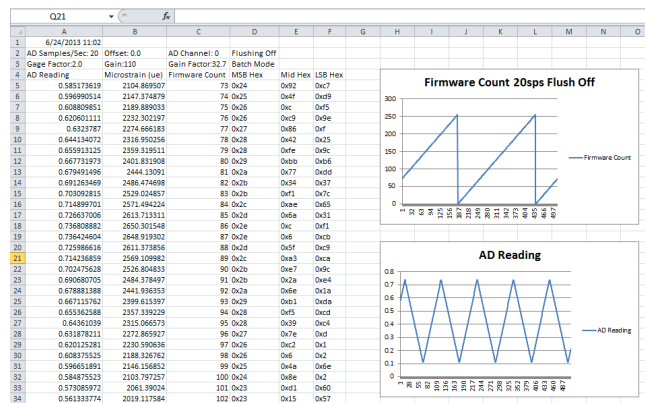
Q21 $f_x$

| | A | B | C | D | E | F | G | H | I | J | K | L | M | N | O |
|---|---|---|---|---|---|---|---|---|---|---|---|---|---|---|---|
| 1 | 6/24/2013 11:02 | | | | | | | | | | | | | | |
| 2 | AD Samples/Sec: 20 | Offset: 0.0 | | AD Channel: 0 | Flushing Off | | | | | | | | | | |
| 3 | Gage Factor:2.0 | Gain:110 | | Gain Factor:32.7 | Batch Mode | | | | | | | | | | |
| 4 | AD Reading | Microstrain (ue) | Firmware Count | MSB Hex | Mid Hex | LSB Hex | | | | | | | | | |
| 5 | 0.585173619 | 2104.869507 | 73 | 0x24 | 0x92 | 0xc7 | | | | | | | | | |
| 6 | 0.596990514 | 2147.374879 | 74 | 0x25 | 0x4f | 0xd9 | | | | | | | | | |
| 7 | 0.608809851 | 2189.889033 | 75 | 0x26 | 0xc | 0xf5 | | | | | | | | | |
| 8 | 0.620601111 | 2232.302197 | 76 | 0x26 | 0xc9 | 0x9e | | | | | | | | | |
| 9 | 0.6323787 | 2274.666183 | 77 | 0x27 | 0x86 | 0xf | | | | | | | | | |
| 10 | 0.644134072 | 2316.950256 | 78 | 0x28 | 0x42 | 0x25 | | | | | | | | | |
| 11 | 0.655913125 | 2359.319511 | 79 | 0x28 | 0xfe | 0x6c | | | | | | | | | |
| 12 | 0.667731973 | 2401.831908 | 80 | 0x29 | 0xbb | 0xb6 | | | | | | | | | |
| 13 | 0.679491496 | 2444.13091 | 81 | 0x2a | 0x77 | 0xdd | | | | | | | | | |
| 14 | 0.691263469 | 2486.474698 | 82 | 0x2b | 0x34 | 0x37 | | | | | | | | | |
| 15 | 0.703092815 | 2529.024857 | 83 | 0x2b | 0xf1 | 0x7c | | | | | | | | | |
| 16 | 0.714899701 | 2571.494224 | 84 | 0x2c | 0xae | 0x65 | | | | | | | | | |
| 17 | 0.726637006 | 2613.713311 | 85 | 0x2d | 0x6a | 0x31 | | | | | | | | | |
| 18 | 0.736808882 | 2650.301548 | 86 | 0x2e | 0xc | 0xf1 | | | | | | | | | |
| 19 | 0.736424604 | 2648.919302 | 87 | 0x2e | 0x6 | 0xcb | | | | | | | | | |
| 20 | 0.725986616 | 2611.373856 | 88 | 0x2d | 0x5f | 0xc9 | | | | | | | | | |
| 21 | 0.714236859 | 2569.109982 | 89 | 0x2c | 0xa3 | 0xca | | | | | | | | | |
| 22 | 0.702475628 | 2526.804833 | 90 | 0x2b | 0xe7 | 0x9c | | | | | | | | | |
| 23 | 0.690680705 | 2484.378497 | 91 | 0x2b | 0x2a | 0xe4 | | | | | | | | | |
| 24 | 0.678881388 | 2441.936553 | 92 | 0x2a | 0x6e | 0x1a | | | | | | | | | |
| 25 | 0.667115762 | 2399.615397 | 93 | 0x29 | 0xb1 | 0xda | | | | | | | | | |
| 26 | 0.655362588 | 2357.339229 | 94 | 0x28 | 0xf5 | 0xcd | | | | | | | | | |
| 27 | 0.64361039 | 2315.066573 | 95 | 0x28 | 0x39 | 0xc4 | | | | | | | | | |
| 28 | 0.631878211 | 2272.865927 | 96 | 0x27 | 0x7e | 0xd | | | | | | | | | |
| 29 | 0.620125281 | 2230.590636 | 97 | 0x26 | 0xc2 | 0x1 | | | | | | | | | |
| 30 | 0.608375525 | 2188.326762 | 98 | 0x26 | 0x6 | 0x2 | | | | | | | | | |
| 31 | 0.596651891 | 2146.156852 | 99 | 0x25 | 0x4a | 0x6e | | | | | | | | | |
| 32 | 0.584875523 | 2103.797257 | 100 | 0x24 | 0x8e | 0x2 | | | | | | | | | |
| 33 | 0.573085972 | 2061.39024 | 101 | 0x23 | 0xd1 | 0x60 | | | | | | | | | |
| 34 | 0.561333774 | 2019.117584 | 102 | 0x23 | 0x15 | 0x57 | | | | | | | | | |

Firmware Count 20sps Flush Off
300 250 200 150 100 50 0
1 32 63 94 125 156 187 218 249 280 311 342 373 404 435 466 497
Firmware Count

AD Reading
0.8 0.7 0.6 0.5 0.4 0.3 0.2 0.1 0
1 28 55 82 109 136 163 190 217 244 271 298 325 352 379 406 433 460 487
AD Reading